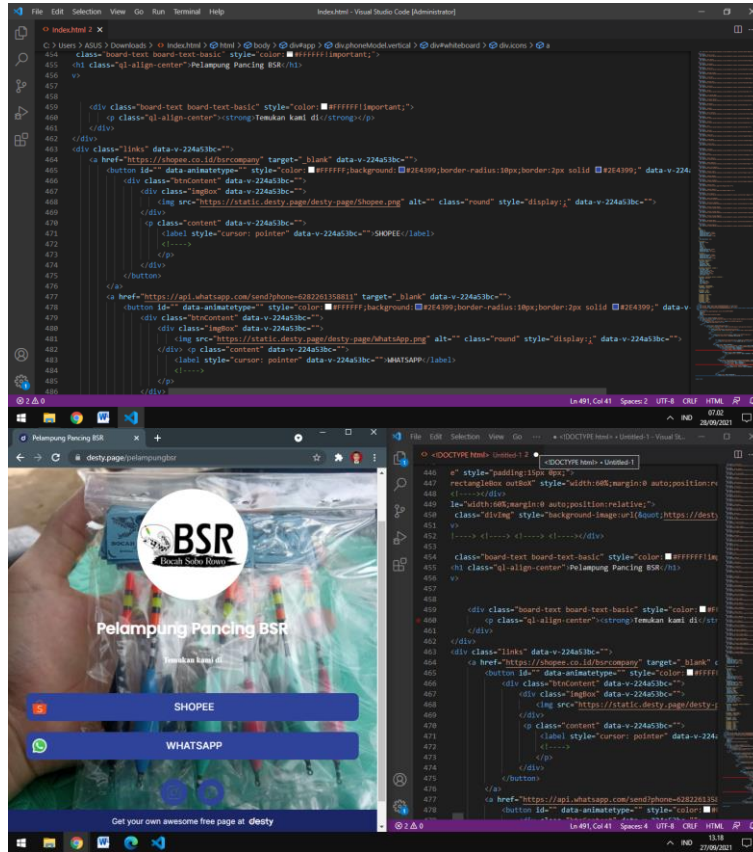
File Edit Selection View Go Run Terminal Help
Index.html - Visual Studio Code [Administrator]

index.html 2 ×

C: > Users > ASUS > Downloads > index.html > html > body > div#app > div.phoneModel.vertical > div#whiteboard > div.icons > a

454 class="board-text board-text-basic" style="color:#FFFFFF!important;">
455 <h1 class="ql-align-center">Pelampung Pancing BSR</h1>
456 >
457
458
459 <div class="board-text board-text-basic" style="color:#FFFFFF!important;">
460 <p class="ql-align-center"><strong>Temukan kami di</strong></p>
461 </div>
462 </div>
463 <div class="links" data-v-224a53bc="">
464 <a href="https://shopee.co.id/bsrcompany" target="_blank" data-v-224a53bc="">
465 <button id="" data-animatetype="" style="color:#FFFFFF;background:#2E4399;border-radius:10px;border:2px solid #2E4399;" data-v-224
466 <div class="btnContent" data-v-224a53bc="">
467 <div class="imgBox" data-v-224a53bc="">
468 <img src="https://static.desty.page/desty-page/Shopee.png" alt="" class="round" style="display:;" data-v-224a53bc="">
469 </div>
470 <p class="content" data-v-224a53bc="">
471 <label style="cursor: pointer" data-v-224a53bc="">SHOPEE</label>
472 <!---->
473 </p>
474 </div>
475 </button>
476 </a>
477 <a href="https://api.whatsapp.com/send?phone=6282261358811" target="_blank" data-v-224a53bc="">
478 <button id="" data-animatetype="" style="color:#FFFFFF;background:#2E4399;border-radius:10px;border:2px solid #2E4399;" data-v
479 <div class="btnContent" data-v-224a53bc="">
480 <div class="imgBox" data-v-224a53bc="">
481 <img src="https://static.desty.page/desty-page/WhatsApp.png" alt="" class="round" style="display:;" data-v-224a53bc="">
482 </div> <p class="content" data-v-224a53bc="">
483 <label style="cursor: pointer" data-v-224a53bc="">WHATSAPP</label>
484 <!---->
485 </p>
486 </div>

⊗2 ⚠0
Ln 491, Col 41 Spaces: 2 UTF-8 CRLF HTML
IND 07.02 28/09/2021

Pelampung Pancing BSR ×
desty.page/pelampungbsr

BSR
Bocah Sobo Rowo
Pelampung Pancing BSR
Temukan kami di
SHOPEE
WHATSAPP
Get your own awesome free page at desty

File Edit Selection View Go ··· <!DOCTYPE html> • Untitled-1 - Visual St...
<!DOCTYPE html> Untitled-1 2
<!DOCTYPE html> • Untitled-1
446 e" style="padding:15px 0px;">
447 rectangleBox outBox" style="width:60%;margin:0 auto;position:re
448 <!----></div>
449 le="width:60%;margin:0 auto;position:relative;">
450 class="divImg" style="background-image:url(&quot;https://desty
451 >
452 |----> <!----> <!----> <!----></div>
453
454 class="board-text board-text-basic" style="color:#FFFFFF!im
455 <h1 class="ql-align-center">Pelampung Pancing BSR</h1>
456 >
457
458
459 <div class="board-text board-text-basic" style="color:#F
460 <p class="ql-align-center"><strong>Temukan kami di</str
461 </div>
462 </div>
463 <div class="links" data-v-224a53bc="">
464 <a href="https://shopee.co.id/bsrcompany" target="_blank" c
465 <button id="" data-animatetype="" style="color:#FFFF
466 <div class="btnContent" data-v-224a53bc="">
467 <div class="imgBox" data-v-224a53bc="">
468 <img src="https://static.desty.page/desty-p
469 </div>
470 <p class="content" data-v-224a53bc="">
471 <label style="cursor: pointer" data-v-224a
472 <!---->
473 </p>
474 </div>
475 </button>
476 </a>
477 <a href="https://api.whatsapp.com/send?phone=628226135
478 <button id="" data-animatetype="" style="color:#
⊗2 ⚠0
Ln 491, Col 41 Spaces: 4 UTF-8 CRLF HTML
IND 13.18 27/09/2021